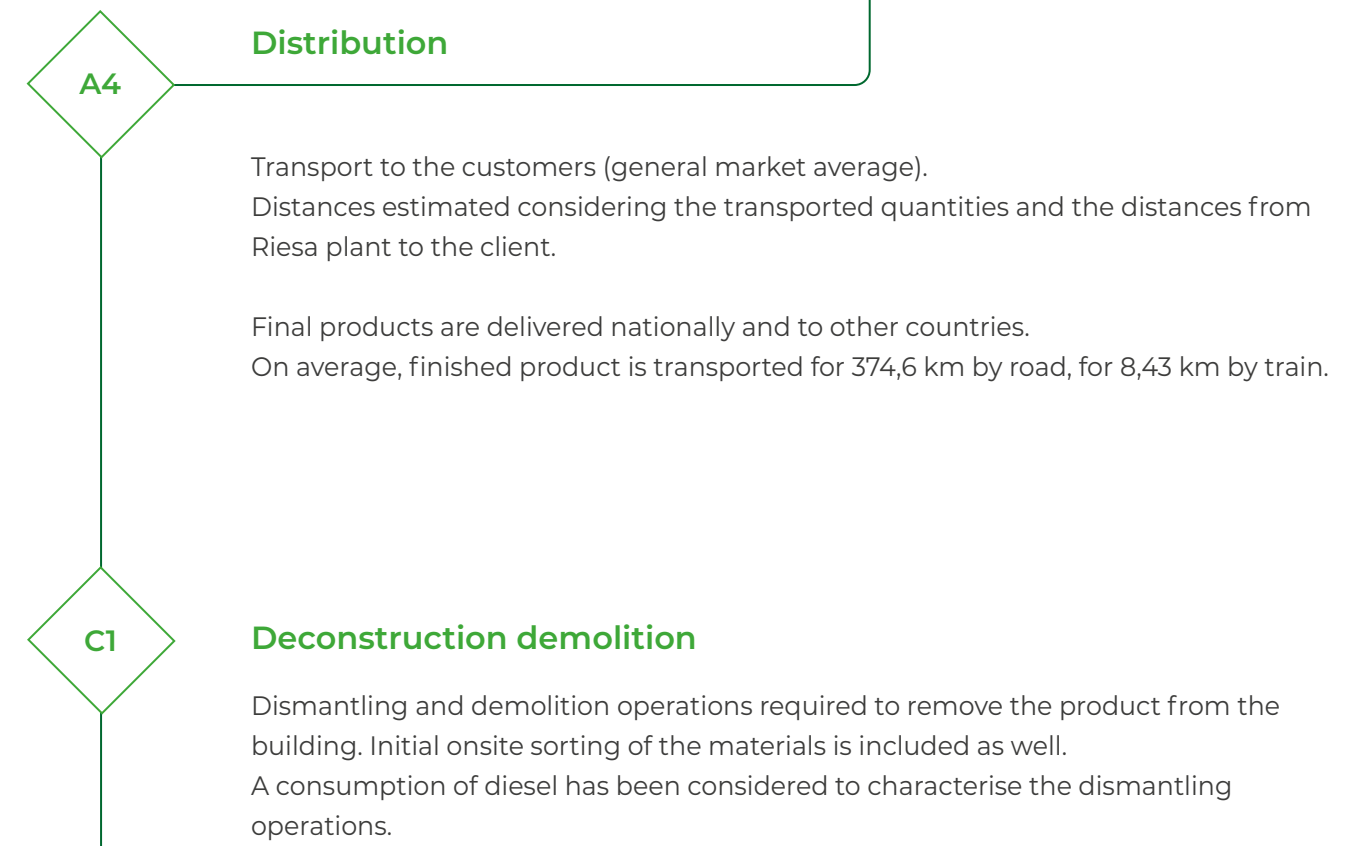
A4

Distribution

Transport to the customers (general market average).
Distances estimated considering the transported quantities and the distances from Riesa plant to the client.

Final products are delivered nationally and to other countries.
On average, finished product is transported for 374,6 km by road, for 8,43 km by train.

C1

Deconstruction demolition

Dismantling and demolition operations required to remove the product from the building. Initial onsite sorting of the materials is included as well.
A consumption of diesel has been considered to characterise the dismantling operations.